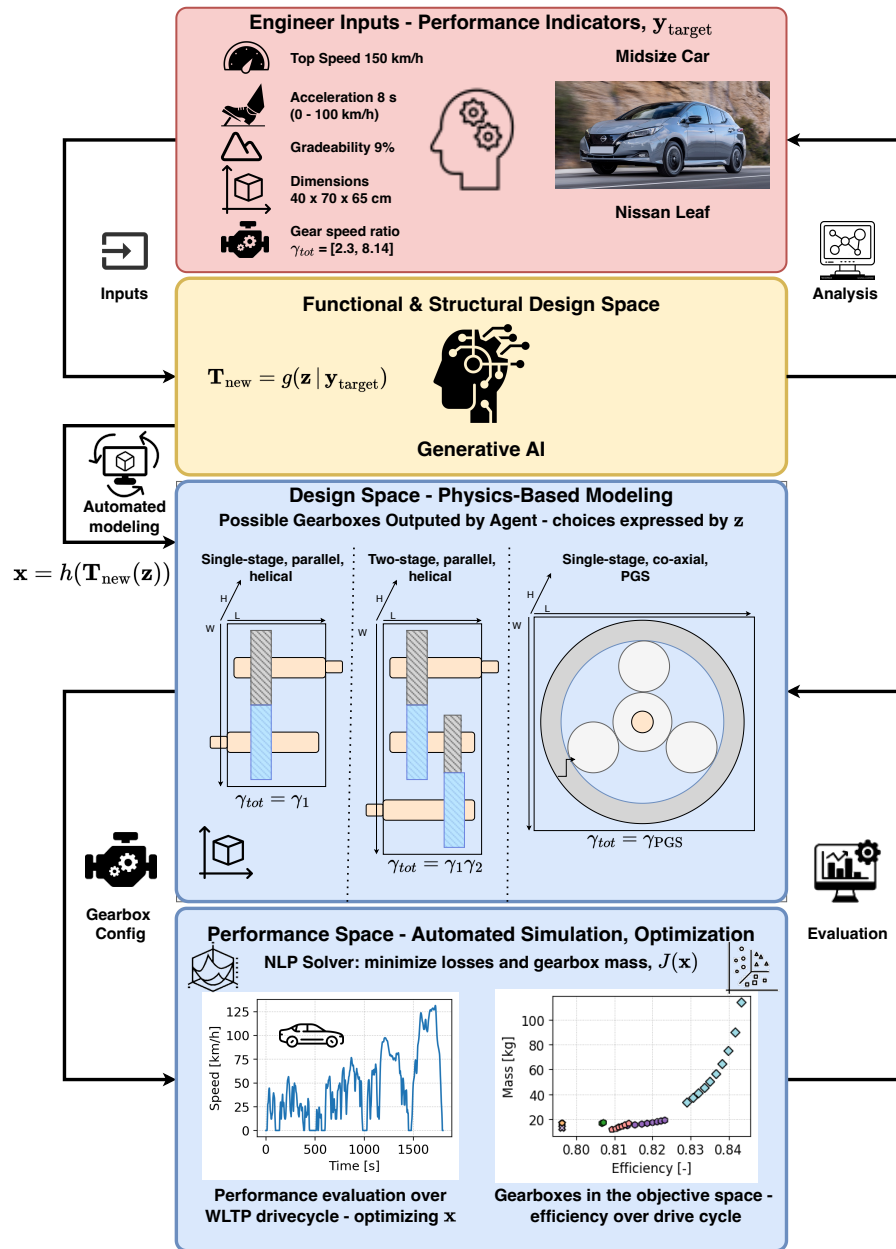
Engineer Inputs - Performance Indicators, $\mathbf{y}_{\text{target}}$

Top Speed 150 km/h

Acceleration 8 s (0 - 100 km/h)

Gradeability 9%

Dimensions 40 x 70 x 65 cm

Gear speed ratio $\gamma_{tot}$ = [2.3, 8.14]

Midsize Car

Nissan Leaf

Inputs

Analysis

Functional & Structural Design Space

$\mathbf{T}_{\text{new}} = g(\mathbf{z} \mid \mathbf{y}_{\text{target}})$

Generative AI

Automated modeling

Design Space - Physics-Based Modeling

Possible Gearboxes Outputed by Agent - choices expressed by $\mathbf{z}$

$\mathbf{x} = h(\mathbf{T}_{\text{new}}(\mathbf{z}))$

Single-stage, parallel, helical

Two-stage, parallel, helical

Single-stage, co-axial, PGS

H

L

W

H

L

W

H

L

W

$\gamma_{tot} = \gamma_1$

$\gamma_{tot} = \gamma_1\gamma_2$

$\gamma_{tot} = \gamma_{\text{PGS}}$

Gearbox Config

Evaluation

Performance Space - Automated Simulation, Optimization

NLP Solver: minimize losses and gearbox mass, $J(\mathbf{x})$

125
100
75
50
25
0
Speed [km/h]
0 500 1000 1500
Time [s]

100
80
60
40
20
Mass [kg]
0.80 0.81 0.82 0.83 0.84
Efficiency [-]

Performance evaluation over WLTP drivecycle - optimizing $\mathbf{x}$

Gearboxes in the objective space - efficiency over drive cycle